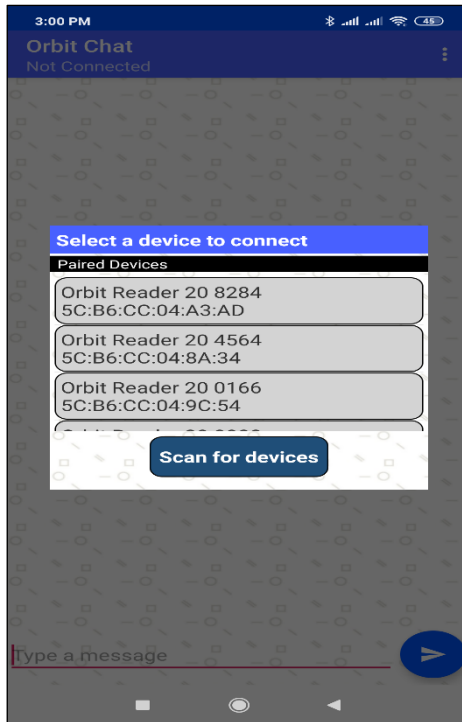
3:00 PM

45

Orbit Chat
Not Connected

Select a device to connect

Paired Devices

Orbit Reader 20 8284
5C:B6:CC:04:A3:AD

Orbit Reader 20 4564
5C:B6:CC:04:8A:34

Orbit Reader 20 0166
5C:B6:CC:04:9C:54

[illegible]

Scan for devices

Type a message